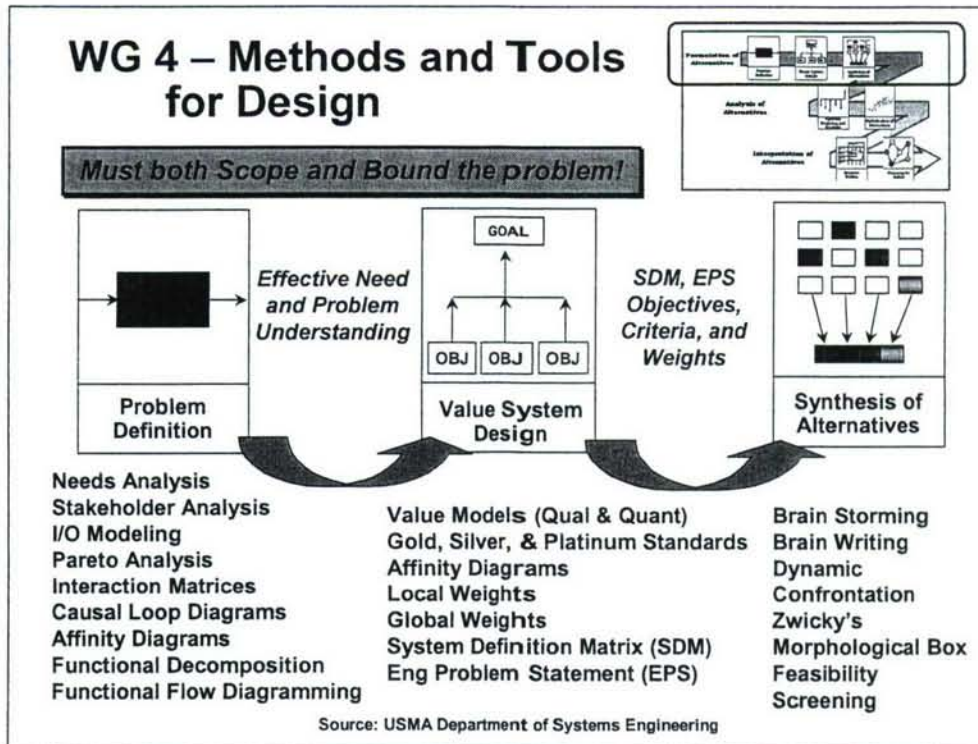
WG 4 – Methods and Tools for Design

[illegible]

Must both Scope and Bound the problem!

Effective Need and Problem Understanding

GOAL

OBJ OBJ OBJ

SDM, EPS Objectives, Criteria, and Weights

Problem Definition

Value System Design

Synthesis of Alternatives

Needs Analysis
Stakeholder Analysis
I/O Modeling
Pareto Analysis
Interaction Matrices
Causal Loop Diagrams
Affinity Diagrams
Functional Decomposition
Functional Flow Diagramming

Value Models (Qual & Quant)
Gold, Silver, & Platinum Standards
Affinity Diagrams
Local Weights
Global Weights
System Definition Matrix (SDM)
Eng Problem Statement (EPS)

Brain Storming
Brain Writing
Dynamic Confrontation
Zwicky's Morphological Box
Feasibility Screening

Source: USMA Department of Systems Engineering